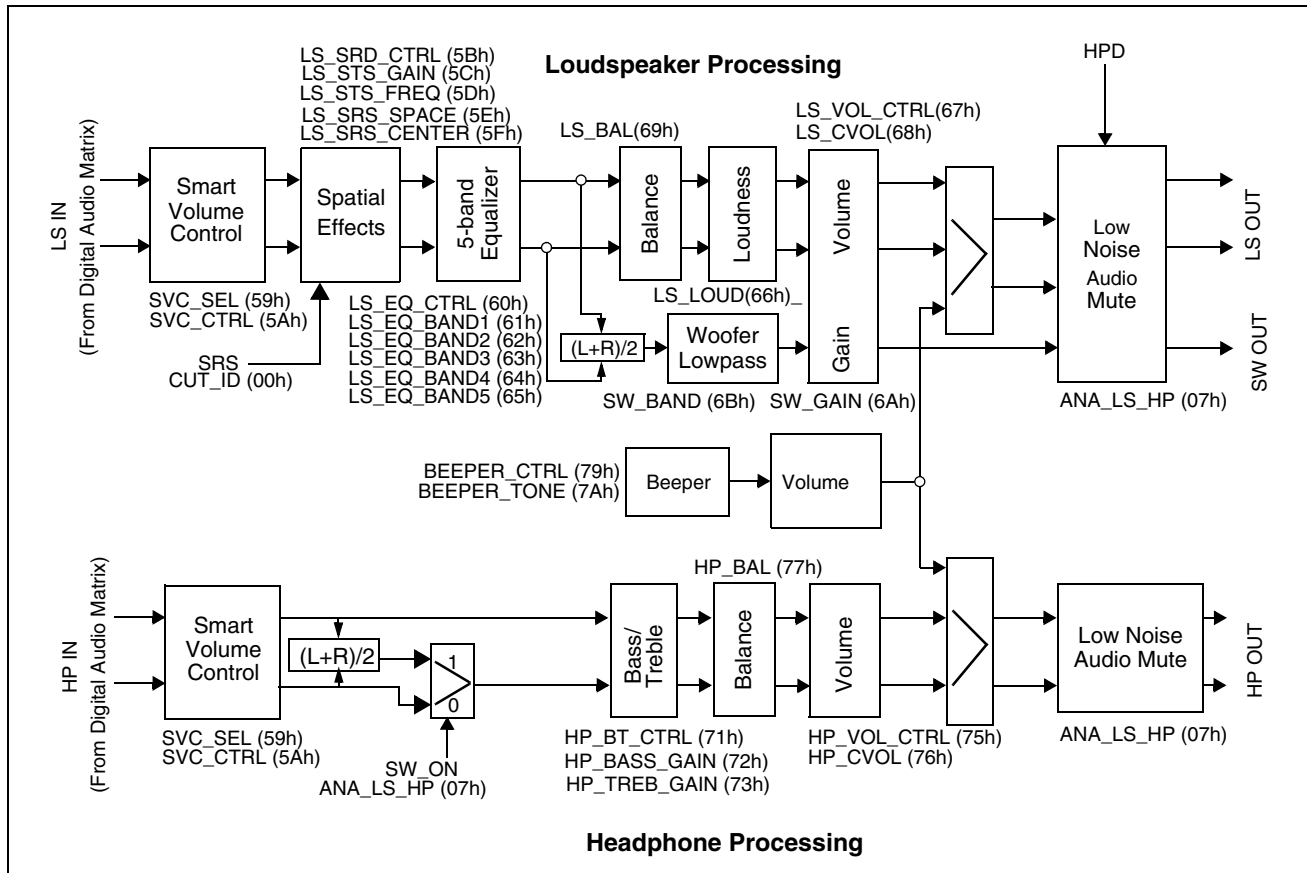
Loudspeaker Processing

LS IN
(From Digital Audio Matrix)

Smart Volume Control

SVC_SEL (59h)
SVC_CTRL (5Ah)

LS_SRD_CTRL (5Bh)
LS_STS_GAIN (5Ch)
LS_STS_FREQ (5Dh)
LS_SRS_SPACE (5Eh)
LS_SRS_CENTER (5Fh)

Spatial Effects

SRS
CUT_ID (00h)

5-band Equalizer

LS_EQ_CTRL (60h)
LS_EQ_BAND1 (61h)
LS_EQ_BAND2 (62h)
LS_EQ_BAND3 (63h)
LS_EQ_BAND4 (64h)
LS_EQ_BAND5 (65h)

LS_BAL(69h)

Balance

Loudness

LS_LOUD(66h)_

(L+R)/2

Woofer Lowpass

SW_BAND (6Bh)

LS_VOL_CTRL(67h)
LS_CVOL(68h)

Volume

Gain

SW_GAIN (6Ah)

HPD

Low Noise Audio Mute

ANA_LS_HP (07h)

LS OUT

SW OUT

BEEPER_CTRL (79h)
BEEPER_TONE (7Ah)

Beeper

Volume

HP IN
(From Digital Audio Matrix)

Smart Volume Control

SVC_SEL (59h)
SVC_CTRL (5Ah)

(L+R)/2

1
0

SW_ON
ANA_LS_HP (07h)

HP_BAL (77h)

Bass/ Treble

Balance

HP_BT_CTRL (71h)
HP_BASS_GAIN (72h)
HP_TREB_GAIN (73h)

Volume

HP_VOL_CTRL (75h)
HP_CVOL (76h)

Low Noise Audio Mute

ANA_LS_HP (07h)

HP OUT

Headphone Processing